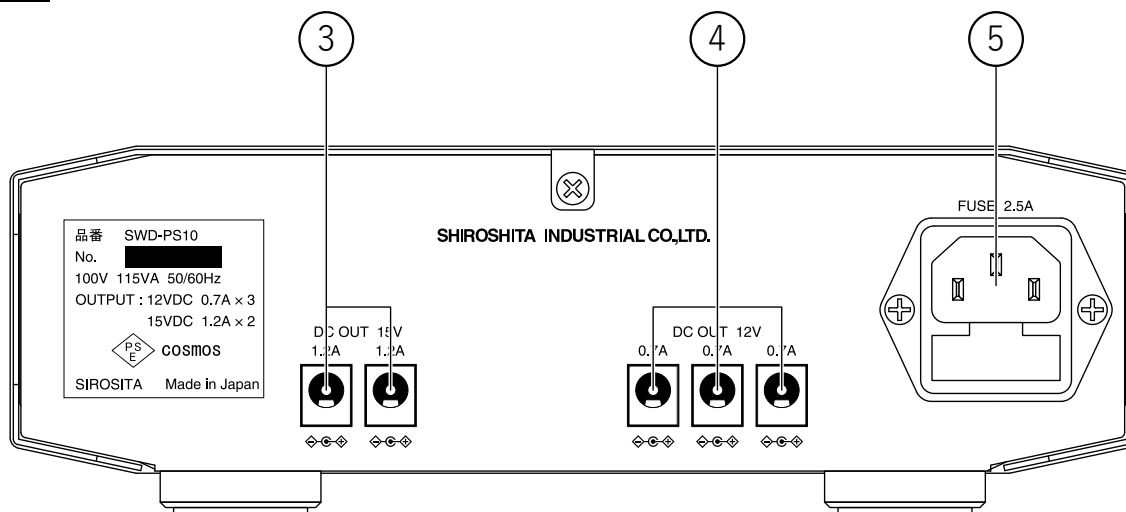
3

4

5

品番 SWD-PS10
No.
100V 115VA 50/60Hz
OUTPUT : 12VDC 0.7A × 3
15VDC 1.2A × 2
PS E cosmos
SIROSITA Made in Japan

DC OUT 15V
1.2A 1.2A

SHIROSHITA INDUSTRIAL CO.,LTD.

DC OUT 12V
0.7A 0.7A 0.7A

FUSE 2.5A